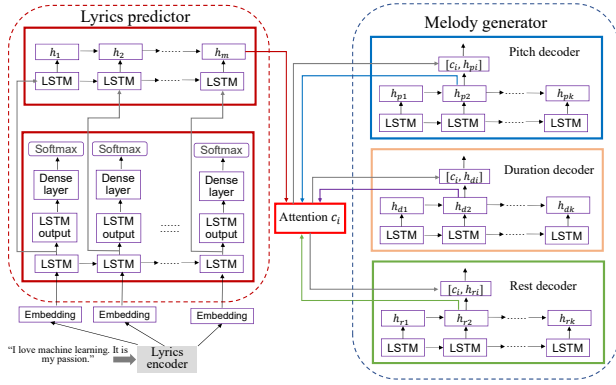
Lyrics predictor

$h_1$ $h_2$ $h_m$

LSTM LSTM LSTM

Softmax Softmax Softmax

Dense layer Dense layer Dense layer

LSTM output LSTM output LSTM output

LSTM LSTM LSTM

Embedding Embedding Embedding

"I love machine learning. It is my passion."

Lyrics encoder

Attention $c_i$

Melody generator

Pitch decoder

$[c_i, h_{pi}]$

$h_{p1}$ $h_{p2}$ $h_{pk}$

LSTM LSTM LSTM

Duration decoder

$[c_i, h_{di}]$

$h_{d1}$ $h_{d2}$ $h_{dk}$

LSTM LSTM LSTM

Rest decoder

$[c_i, h_{ri}]$

$h_{r1}$ $h_{r2}$ $h_{rk}$

LSTM LSTM LSTM